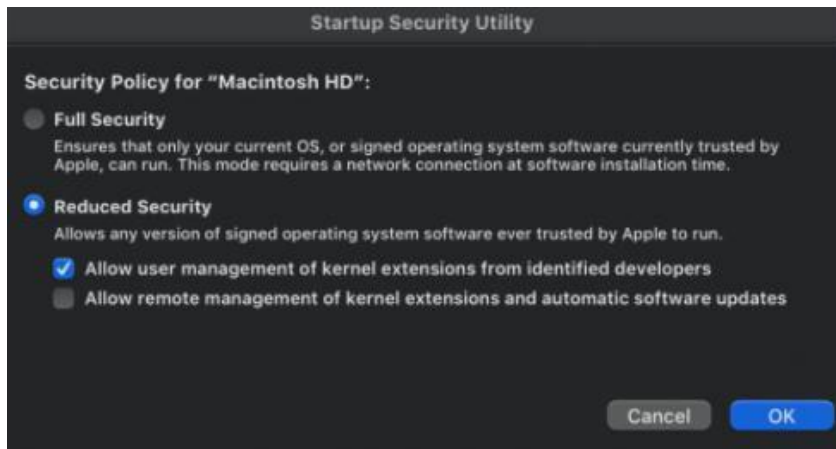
Startup Security Utility

Security Policy for "Macintosh HD":

Full Security

Ensures that only your current OS, or signed operating system software currently trusted by Apple, can run. This mode requires a network connection at software installation time.

Reduced Security

Allows any version of signed operating system software ever trusted by Apple to run.

Allow user management of kernel extensions from identified developers

Allow remote management of kernel extensions and automatic software updates

Cancel

OK